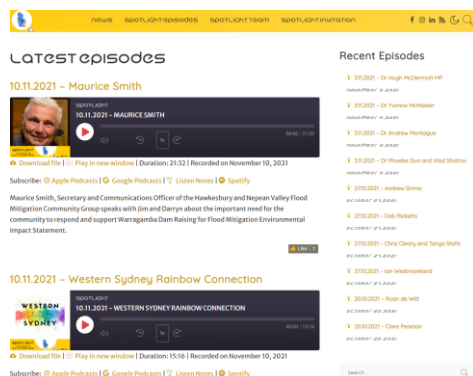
news spotlight episodes spotlight team spotlight invitation

Latest episodes

10.11.2021 – Maurice Smith

SPOTLIGHT
10.11.2021 – MAURICE SMITH
00:00 / 21:32

Download file | Play in new window | Duration: 21:32 | Recorded on November 10, 2021

Subscribe: Apple Podcasts | Google Podcasts | Listen Notes | Spotify

Maurice Smith, Secretary and Communications Officer of the Hawkesbury and Nepean Valley Flood Mitigation Community Group speaks with Jim and Darryn about the important need for the community to respond and support Warragamba Dam Raising for Flood Mitigation Environmental Impact Statement.

Like 1

10.11.2021 – Western Sydney Rainbow Connection

WESTERN SYDNEY
SPOTLIGHT
10.11.2021 – WESTERN SYDNEY RAINBOW CONNECTION
00:00 / 15:16

Download file | Play in new window | Duration: 15:16 | Recorded on November 10, 2021

Subscribe: Apple Podcasts | Google Podcasts | Listen Notes | Spotify

Recent Episodes

3.11.2021 – Dr Hugh McDermott MP
NOVEMBER 3, 2021

3.11.2021 – Dr Yvonne McMaster
NOVEMBER 3, 2021

3.11.2021 – Dr Andrew Montague
NOVEMBER 3, 2021

3.11.2021 – Dr Phoebe Dun and Vlad Shatrov
NOVEMBER 3, 2021

27.10.2021 – Andrew Grima
OCTOBER 27, 2021

27.10.2021 – Deb Ricketts
OCTOBER 27, 2021

27.10.2021 – Chris Cleary and Tanya Stofo
OCTOBER 27, 2021

27.10.2021 – Ian Westmoreland
OCTOBER 27, 2021

20.10.2021 – Ruan de Witt
OCTOBER 20, 2021

20.10.2021 – Clare Pearson
OCTOBER 20, 2021

Search ...